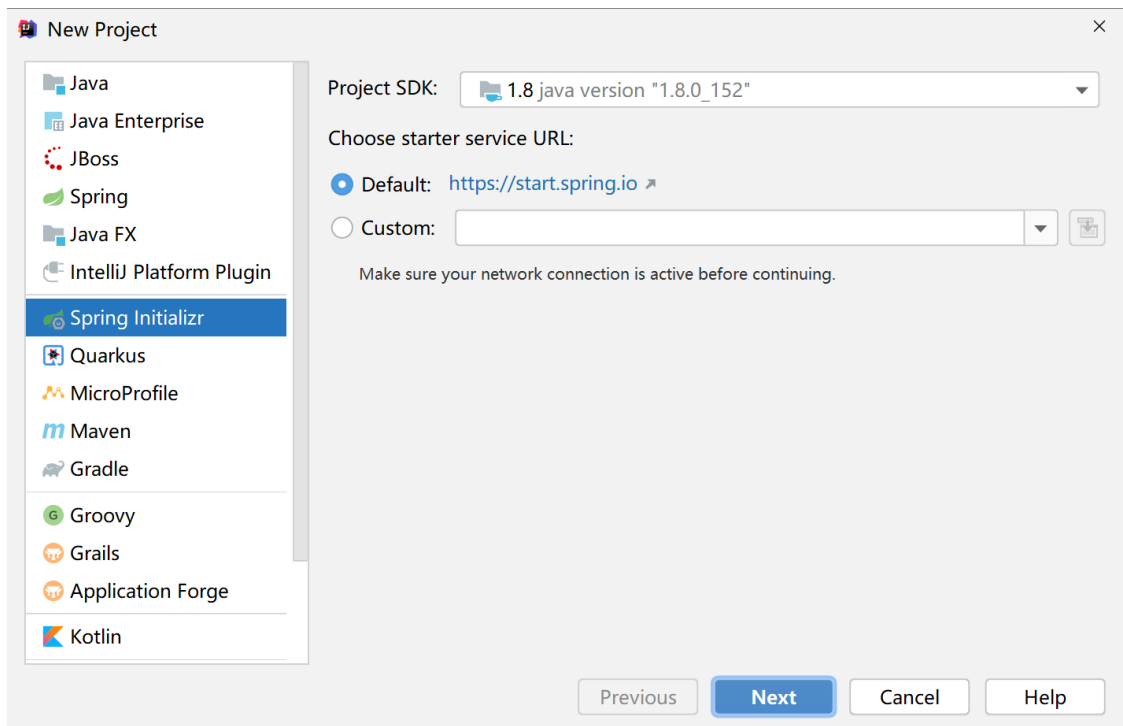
New Project

Java
Java Enterprise
JBoss
Spring
Java FX
IntelliJ Platform Plugin
Spring Initializr
Quarkus
MicroProfile
Maven
Gradle
Groovy
Grails
Application Forge
Kotlin

Project SDK: 1.8 java version "1.8.0_152"

Choose starter service URL:

Default: https://start.spring.io ↗

Custom:

Make sure your network connection is active before continuing.

Previous Next Cancel Help